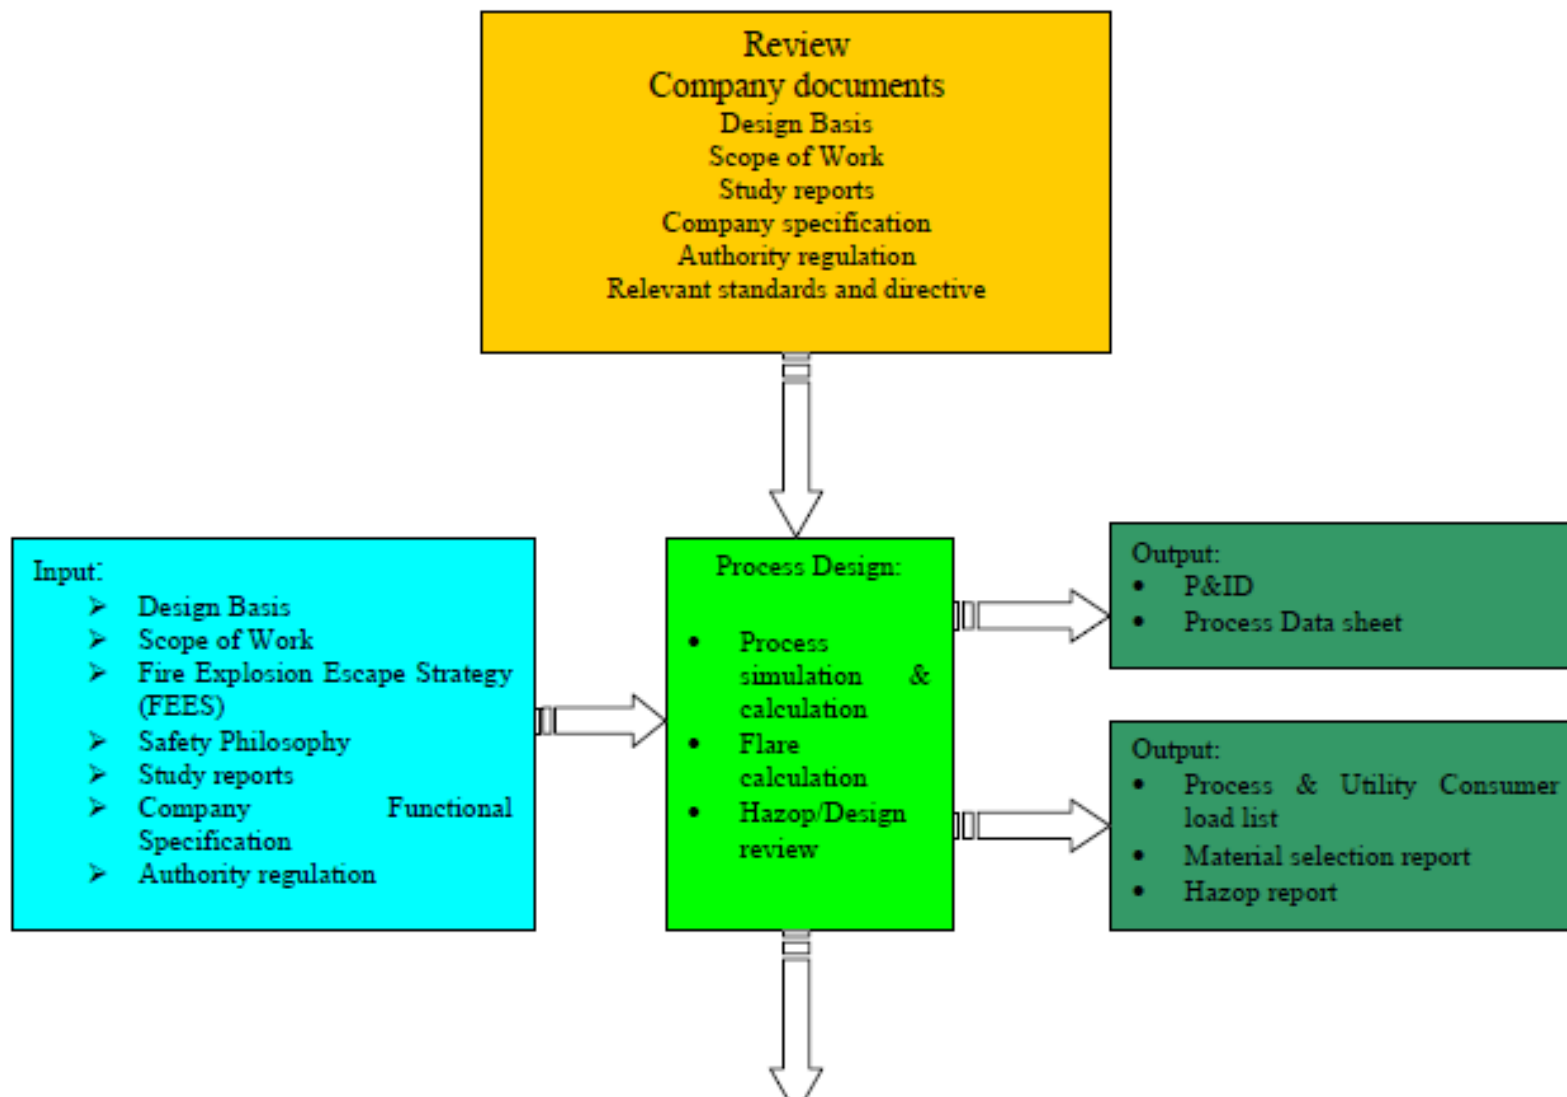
Review
Company documents
Design Basis
Scope of Work
Study reports
Company specification
Authority regulation
Relevant standards and directive

Input:
- Design Basis
- Scope of Work
- Fire Explosion Escape Strategy (FEES)
- Safety Philosophy
- Study reports
- Company Functional Specification
- Authority regulation

Process Design:
- Process simulation & calculation
- Flare calculation
- Hazop/Design review

Output:
- P&ID
- Process Data sheet

Output:
- Process & Utility Consumer load list
- Material selection report
- Hazop report